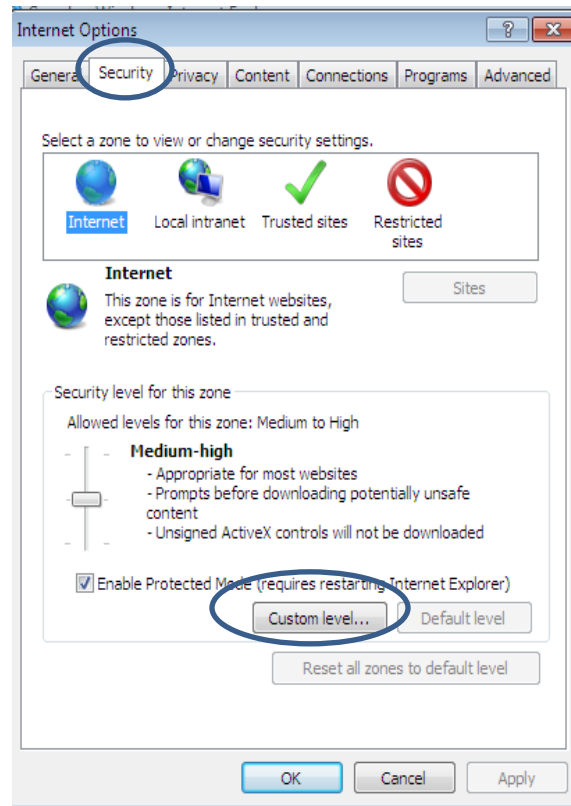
Internet Options

?

General Security Privacy Content Connections Programs Advanced

Select a zone to view or change security settings.

Internet Local intranet Trusted sites Restricted sites

Internet

This zone is for Internet websites, except those listed in trusted and restricted zones.

Sites

Security level for this zone

Allowed levels for this zone: Medium to High

Medium-high

- Appropriate for most websites
- Prompts before downloading potentially unsafe content
- Unsigned ActiveX controls will not be downloaded

Enable Protected Mode (requires restarting Internet Explorer)

Custom level... Default level

Reset all zones to default level

OK Cancel Apply